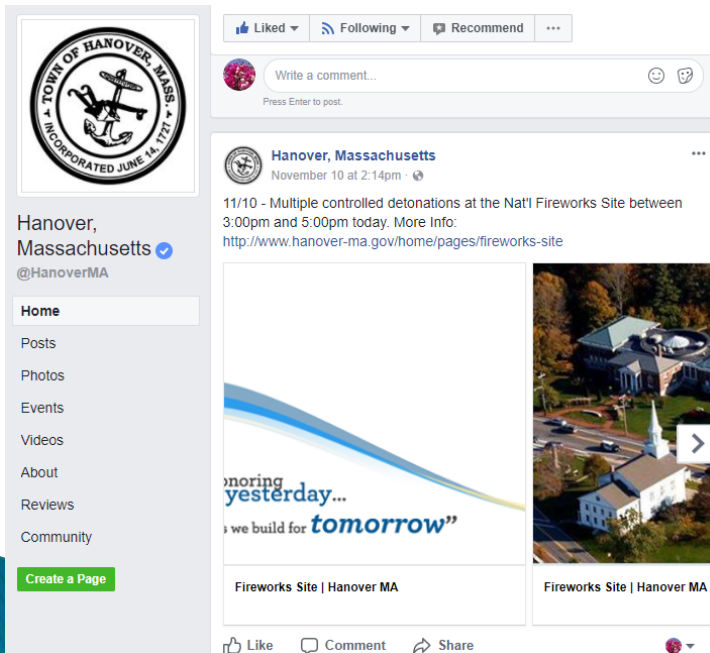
TOWN OF HANOVER, MASS.
INCORPORATED JUNE 14, 1727

Hanover, Massachusetts
@HanoverMA

Home
Posts
Photos
Events
Videos
About
Reviews
Community

Create a Page

Liked
Following
Recommend
...

Write a comment...
Press Enter to post.

Hanover, Massachusetts
November 10 at 2:14pm ·

11/10 - Multiple controlled detonations at the Nat'l Fireworks Site between 3:00pm and 5:00pm today. More Info: http://www.hanover-ma.gov/home/pages/fireworks-site

onoring yesterday...
s we build for tomorrow"

Fireworks Site | Hanover MA
Fireworks Site | Hanover MA

Like
Comment
Share